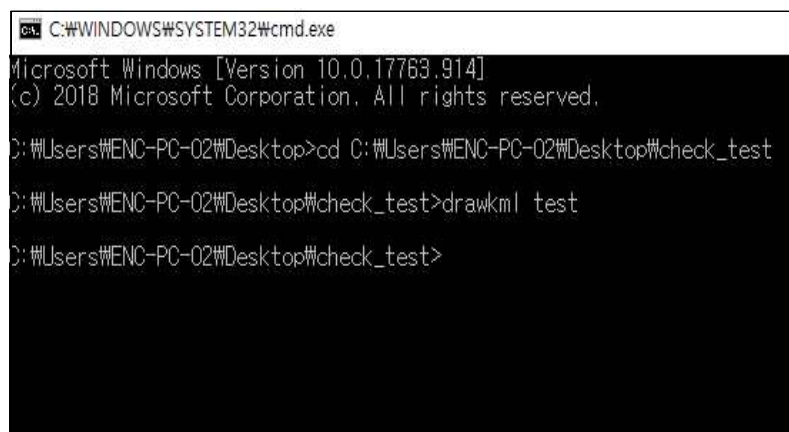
C:₩WINDOWS₩SYSTEM32₩cmd.exe

licrosoft Windows [Version 10.0.17763.914]
(c) 2018 Microsoft Corporation. All rights reserved.

:₩Users₩ENC-PC-02₩Desktop>cd C:₩Users₩ENC-PC-02₩Desktop₩check_test

:₩Users₩ENC-PC-02₩Desktop₩check_test>drawkml test

:₩Users₩ENC-PC-02₩Desktop₩check_test>